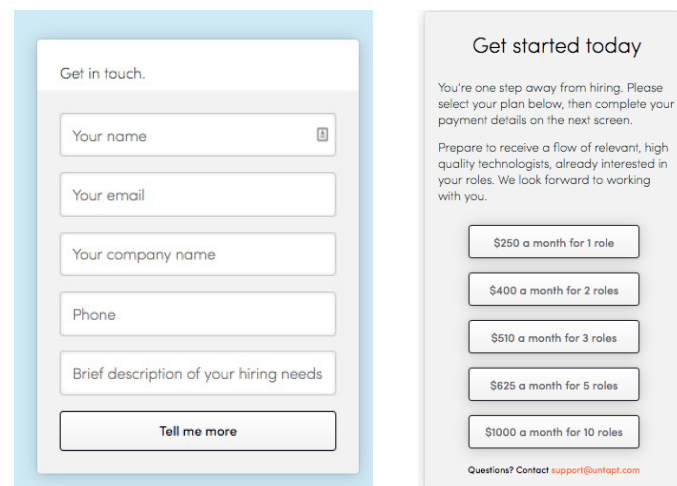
Get in touch.

Your name

Your email

Your company name

Phone

Brief description of your hiring needs

Tell me more

Get started today

You're one step away from hiring. Please select your plan below, then complete your payment details on the next screen.

Prepare to receive a flow of relevant, high quality technologists, already interested in your roles. We look forward to working with you.

$250 a month for 1 role

$400 a month for 2 roles

$510 a month for 3 roles

$625 a month for 5 roles

$1000 a month for 10 roles

Questions? Contact support@untapt.com